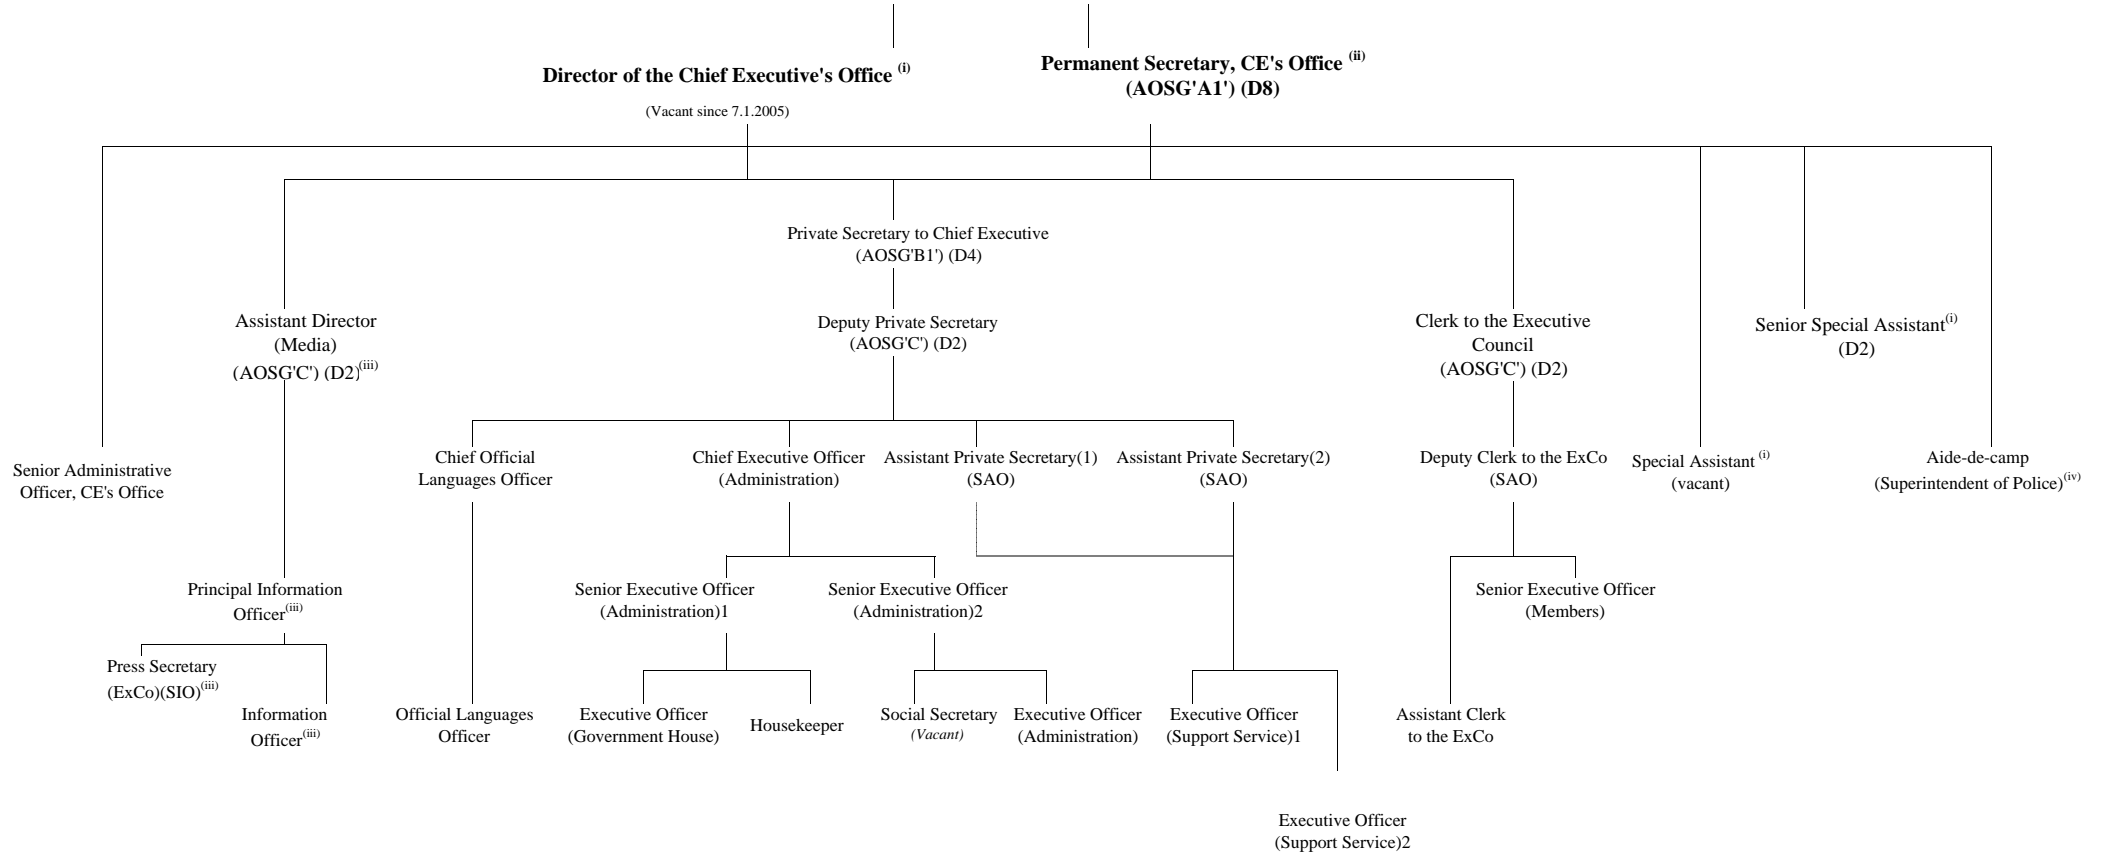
Director of the Chief Executive's Office $^{(i)}$

(Vacant since 7.1.2005)

Permanent Secretary, CE's Office $^{(ii)}$
(AOSG'A1') (D8)

Private Secretary to Chief Executive
(AOSG'B1') (D4)

Assistant Director
(Media)
(AOSG'C') (D2)$^{(iii)}$

Deputy Private Secretary
(AOSG'C') (D2)

Clerk to the Executive Council
(AOSG'C') (D2)

Senior Special Assistant$^{(i)}$
(D2)

Senior Administrative Officer, CE's Office

Chief Official Languages Officer

Chief Executive Officer
(Administration)

Assistant Private Secretary(1)
(SAO)

Assistant Private Secretary(2)
(SAO)

Deputy Clerk to the ExCo
(SAO)

Special Assistant $^{(i)}$
(vacant)

Aide-de-camp
(Superintendent of Police)$^{(iv)}$

Principal Information Officer$^{(iii)}$

Senior Executive Officer
(Administration)1

Senior Executive Officer
(Administration)2

Senior Executive Officer
(Members)

Press Secretary
(ExCo)(SIO)$^{(iii)}$

Information Officer$^{(iii)}$

Official Languages Officer

Executive Officer
(Government House)

Housekeeper

Social Secretary
(Vacant)

Executive Officer
(Administration)

Executive Officer
(Support Service)1

Assistant Clerk
to the ExCo

Executive Officer
(Support Service)2